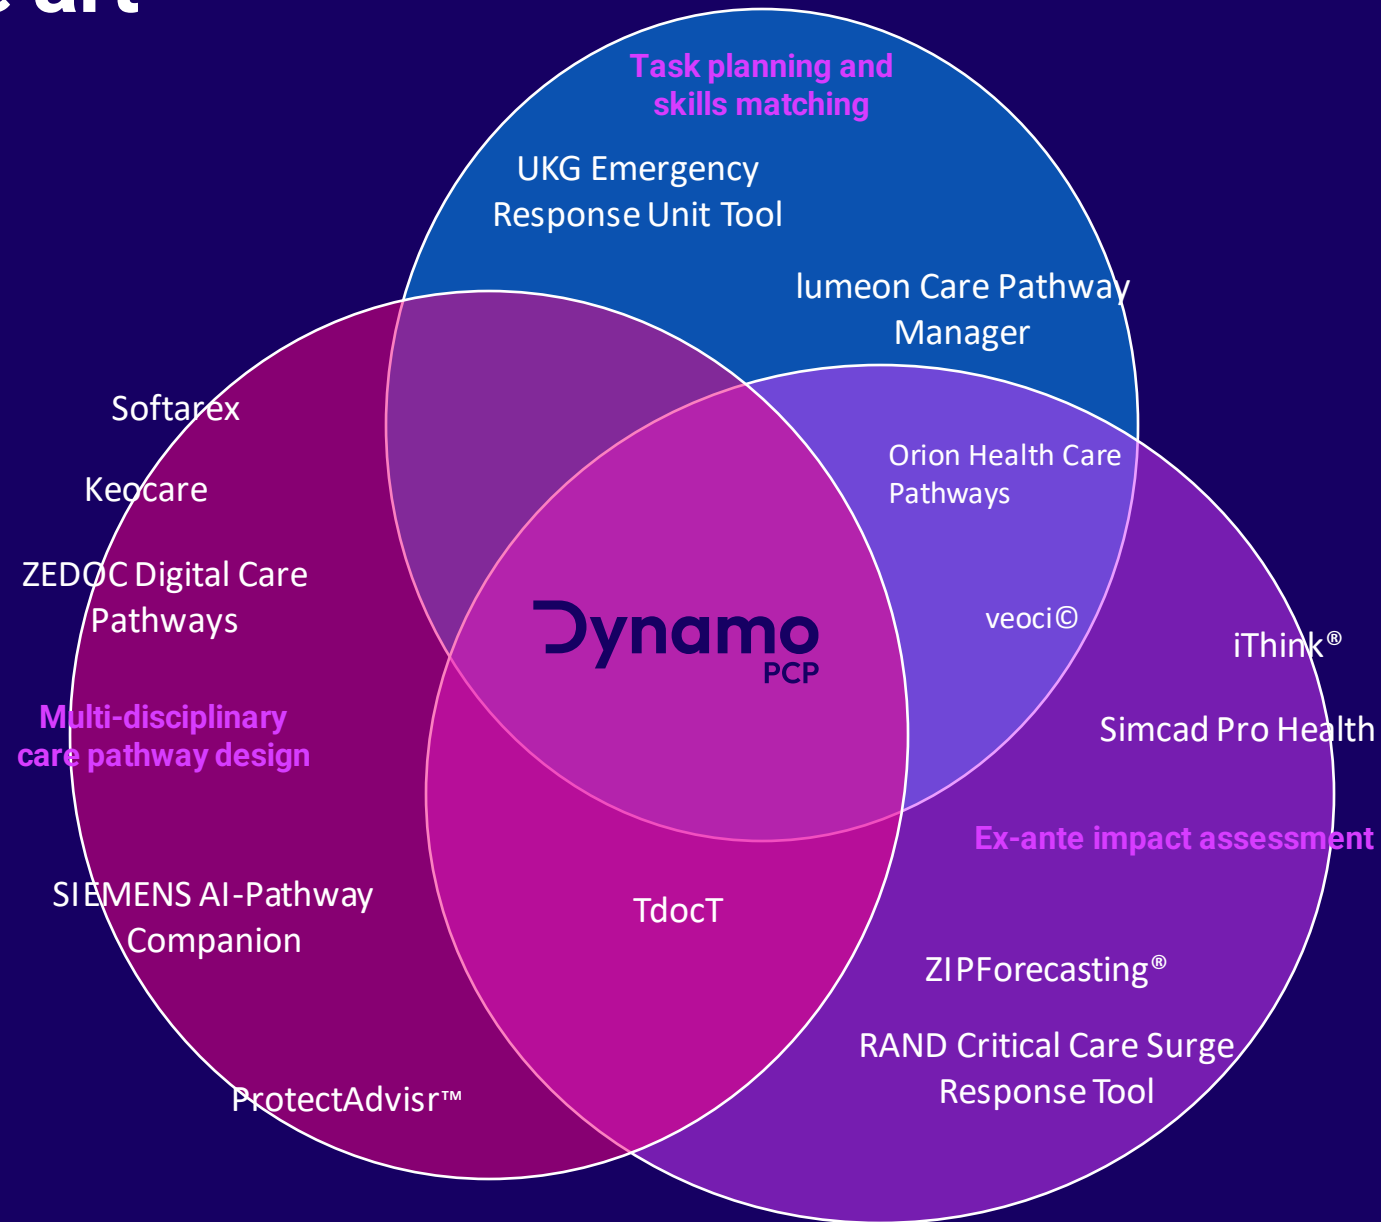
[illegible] art

Task planning and skills matching

UKG Emergency Response Unit Tool

lumeon Care Pathway Manager

Softarex

Keocare

ZEDOC Digital Care Pathways

Multi-disciplinary care pathway design

Orion Health Care Pathways

Dynamo PCP

veoci©

iThink®

Simcad Pro Health

Ex-ante impact assessment

SIEMENS AI-Pathway Companion

TdocT

ZIPForecasting®

RAND Critical Care Surge Response Tool

ProtectAdvisr™